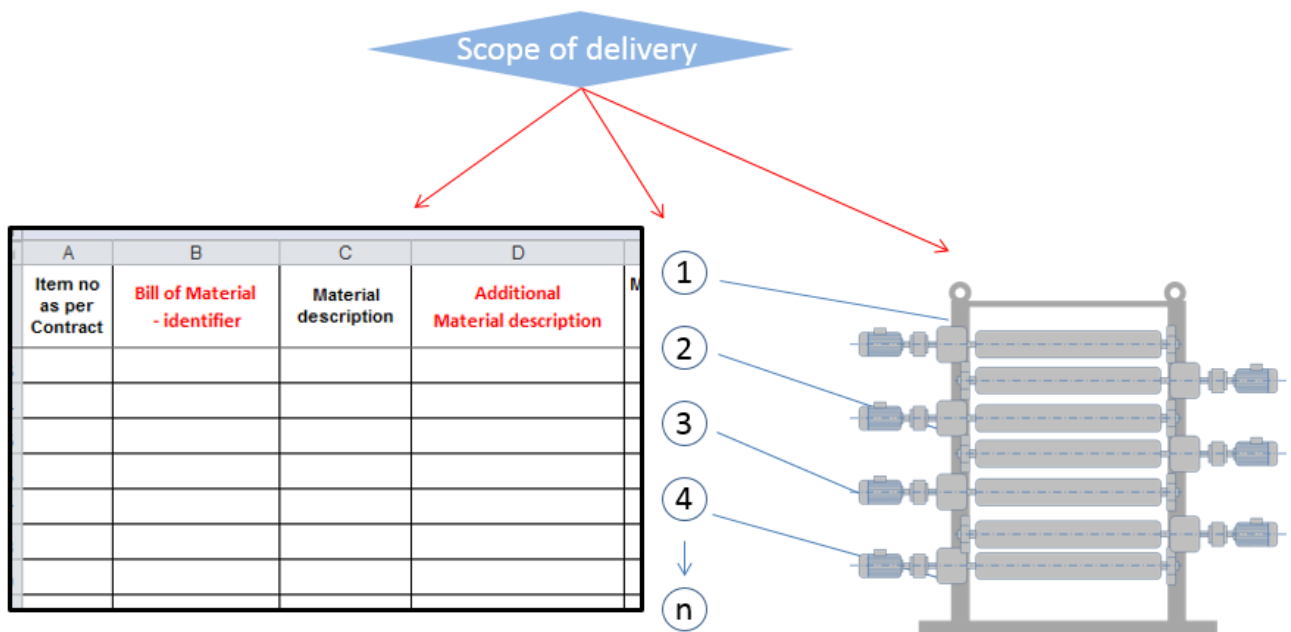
Scope of delivery

| A | B | C | D | M |
|---|---|---|---|---|
| Item no as per Contract | Bill of Material - identifier | Material description | Additional Material description | M |
| | | | | |
| | | | | |
| | | | | |
| | | | | |
| | | | | |
| | | | | |
| | | | | |

1
2
3
4
n